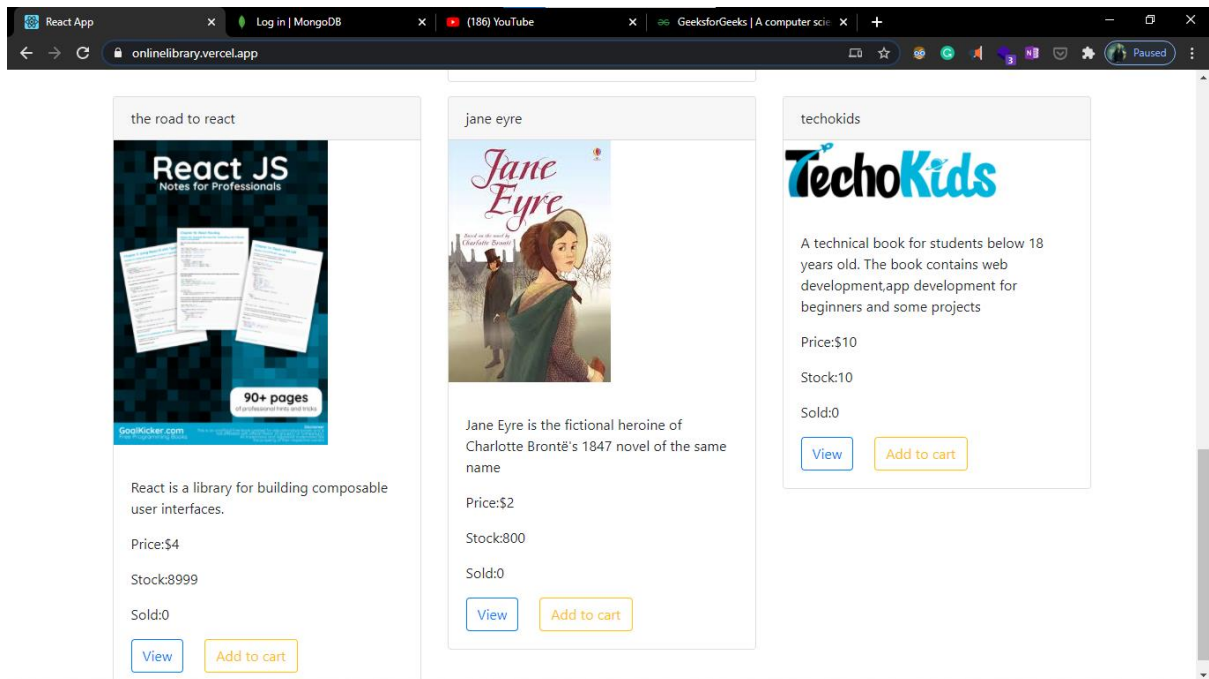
React App
Log in | MongoDB
(186) YouTube
GeeksforGeeks | A computer scie
onlinelibrary.vercel.app
Paused

the road to react

React JS
Notes for Professionals
90+ pages
of professional hints and tricks
GoalKicker.com
Free Programming Books

React is a library for building composable user interfaces.

Price:$4

Stock:8999

Sold:0

View Add to cart

jane eyre

Jane Eyre
Charlotte Brontë

Jane Eyre is the fictional heroine of Charlotte Brontë's 1847 novel of the same name

Price:$2

Stock:800

Sold:0

View Add to cart

techokids

TechoKids

A technical book for students below 18 years old. The book contains web development,app development for beginners and some projects

Price:$10

Stock:10

Sold:0

View Add to cart